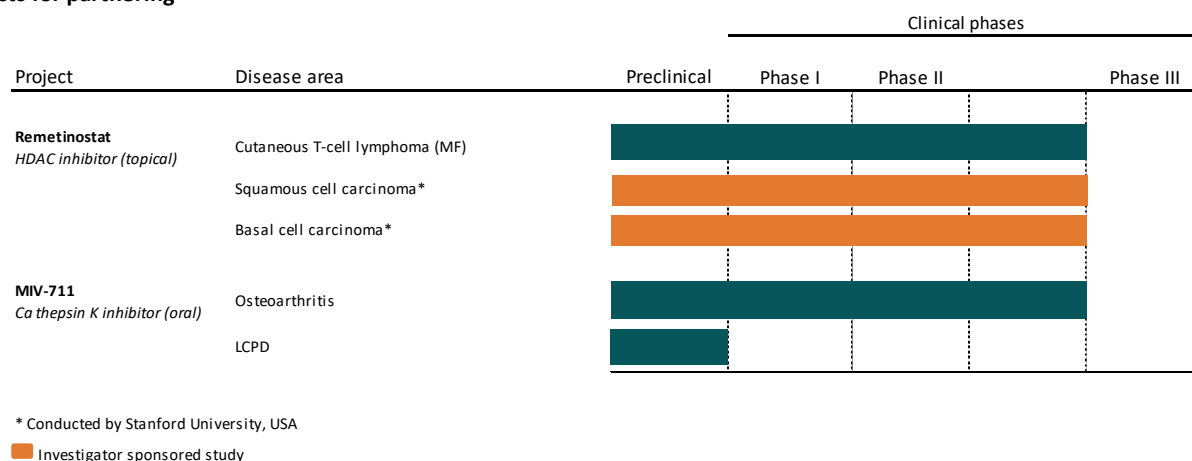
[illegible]cts for partnering

Clinical phases

| Project | Disease area | Preclinical | Phase I | Phase II | Phase III |
|---|---|---|---|---|---|
| **Remetinostat** *HDAC inhibitor (topical)* | Cutaneous T-cell lymphoma (MF) | | | | |
| | Squamous cell carcinoma* | | | | |
| | Basal cell carcinoma* | | | | |
| **MIV-711** *Ca thepsin K inhibitor (oral)* | Osteoarthritis | | | | |
| | LCPD | | | | |

* Conducted by Stanford University, USA

Investigator sponsored study